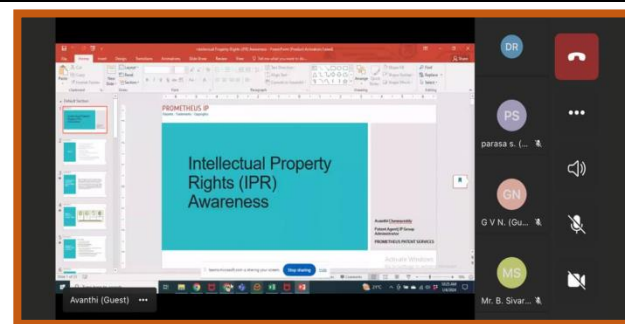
Intellectual Property Rights (IPR) Awareness - PowerPoint (Product Activation Failed)

PROMETHEUS IP

Intellectual Property Rights (IPR) Awareness

Avanthi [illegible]
Patent Agent/IP Group Administrator
PROMETHEUS PATENT SERVICES

Activate Windows

Stop sharing

Avanthi (Guest) •••

DR

PS
parasa s. (...

GN
G V N. (Gu...

MS
Mr. B. Sivar...

•••